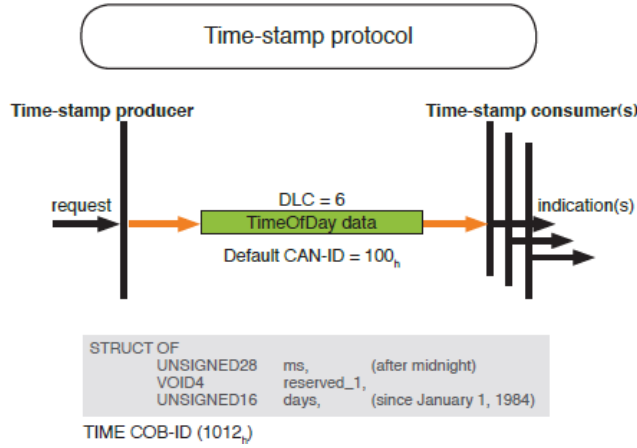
Time-stamp protocol

Time-stamp producer

Time-stamp consumer(s)

request

DLC = 6

TimeOfDay data

indication(s)

Default CAN-ID = $100_h$

STRUCT OF
UNSIGNED28 ms, (after midnight)
VOID4 reserved_1,
UNSIGNED16 days, (since January 1, 1984)

TIME COB-ID ($1012_h$)